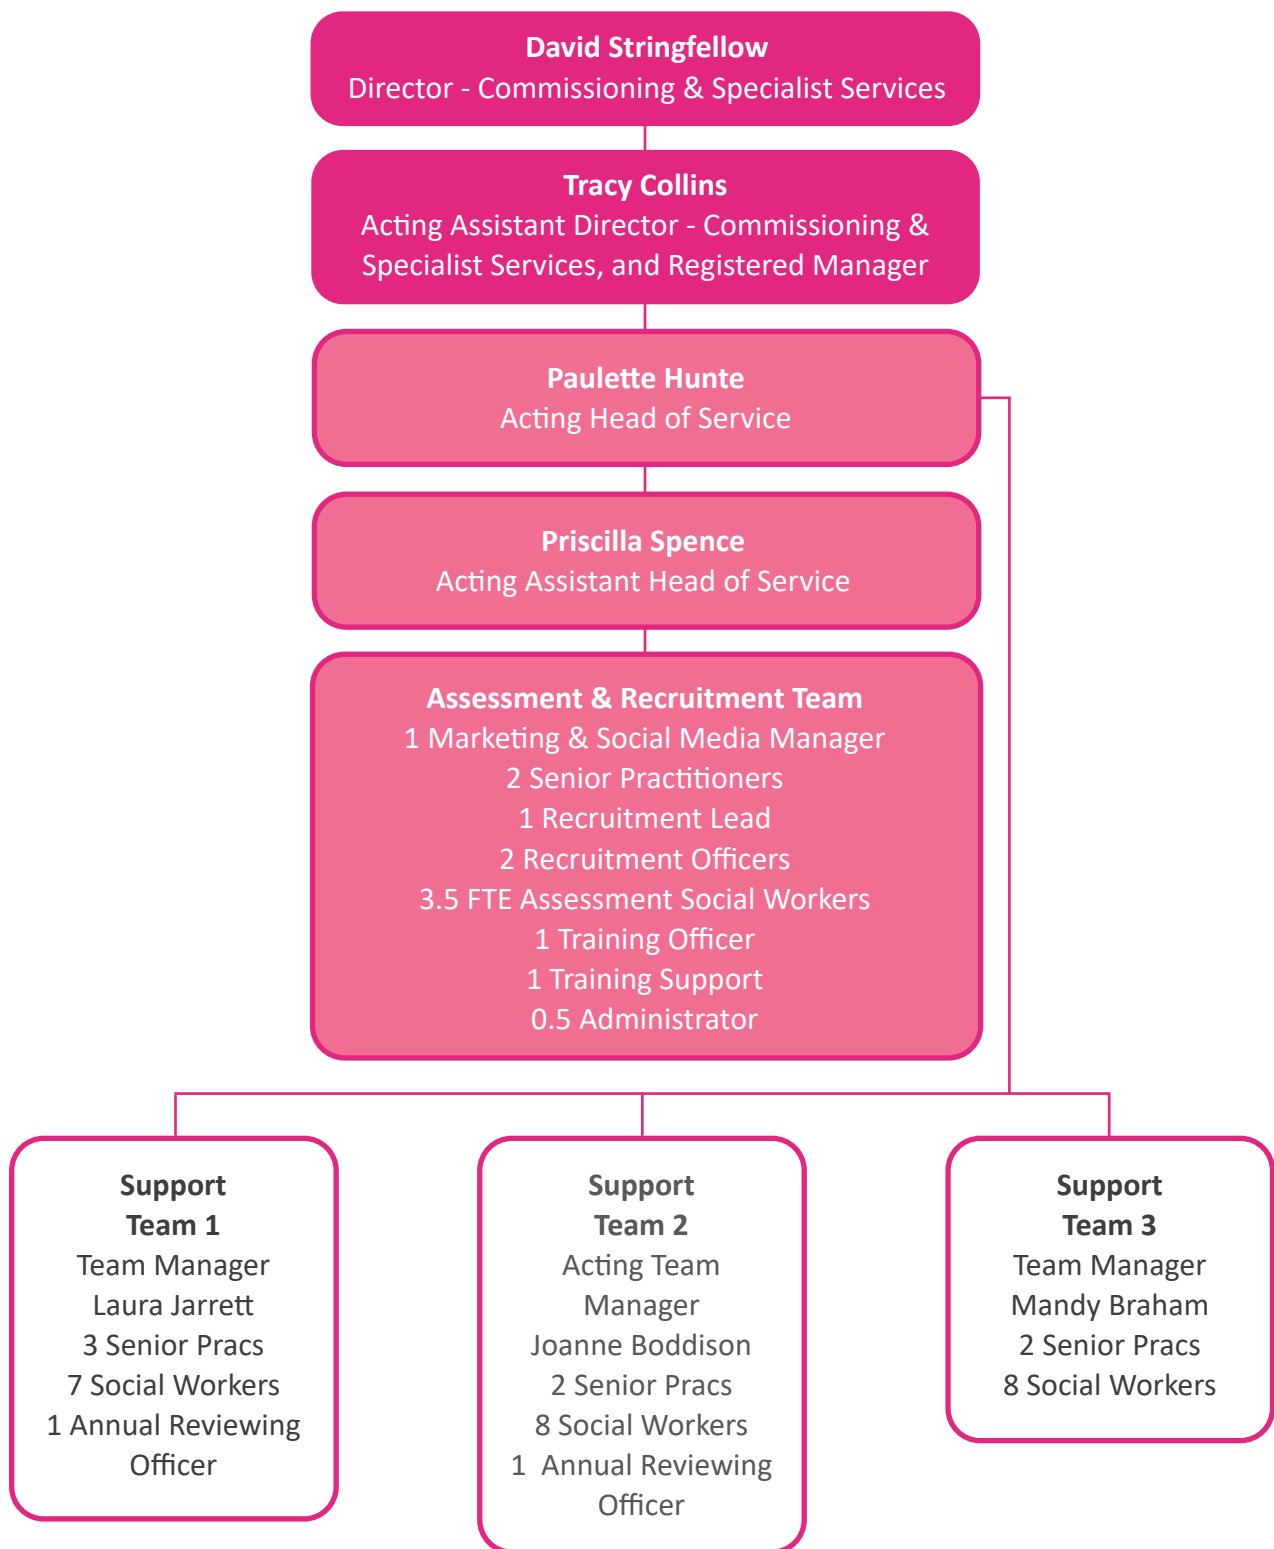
David Stringfellow
Director - Commissioning & Specialist Services

Tracy Collins
Acting Assistant Director - Commissioning & Specialist Services, and Registered Manager

Paulette Hunte
Acting Head of Service

Priscilla Spence
Acting Assistant Head of Service

Assessment & Recruitment Team
1 Marketing & Social Media Manager
2 Senior Practitioners
1 Recruitment Lead
2 Recruitment Officers
3.5 FTE Assessment Social Workers
1 Training Officer
1 Training Support
0.5 Administrator

Support Team 1
Team Manager
Laura Jarrett
3 Senior Pracs
7 Social Workers
1 Annual Reviewing Officer

Support Team 2
Acting Team Manager
Joanne Boddison
2 Senior Pracs
8 Social Workers
1 Annual Reviewing Officer

Support Team 3
Team Manager
Mandy Braham
2 Senior Pracs
8 Social Workers